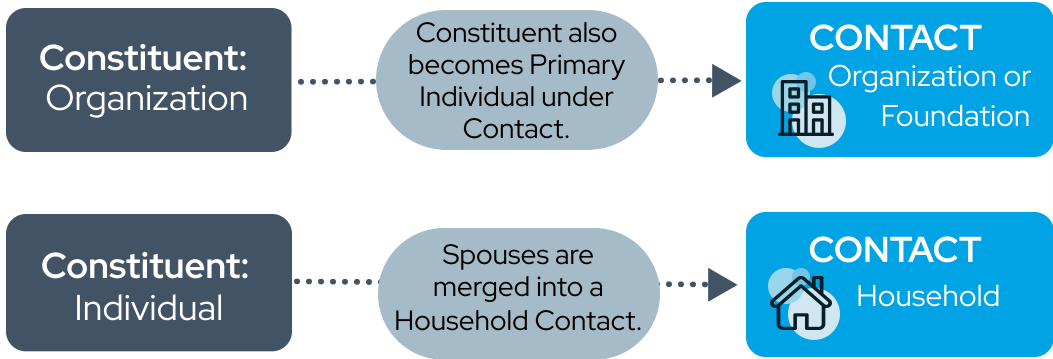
Constituent: Organization

Constituent also becomes Primary Individual under Contact.

CONTACT
Organization or Foundation

Constituent: Individual

Spouses are merged into a Household Contact.

CONTACT
Household